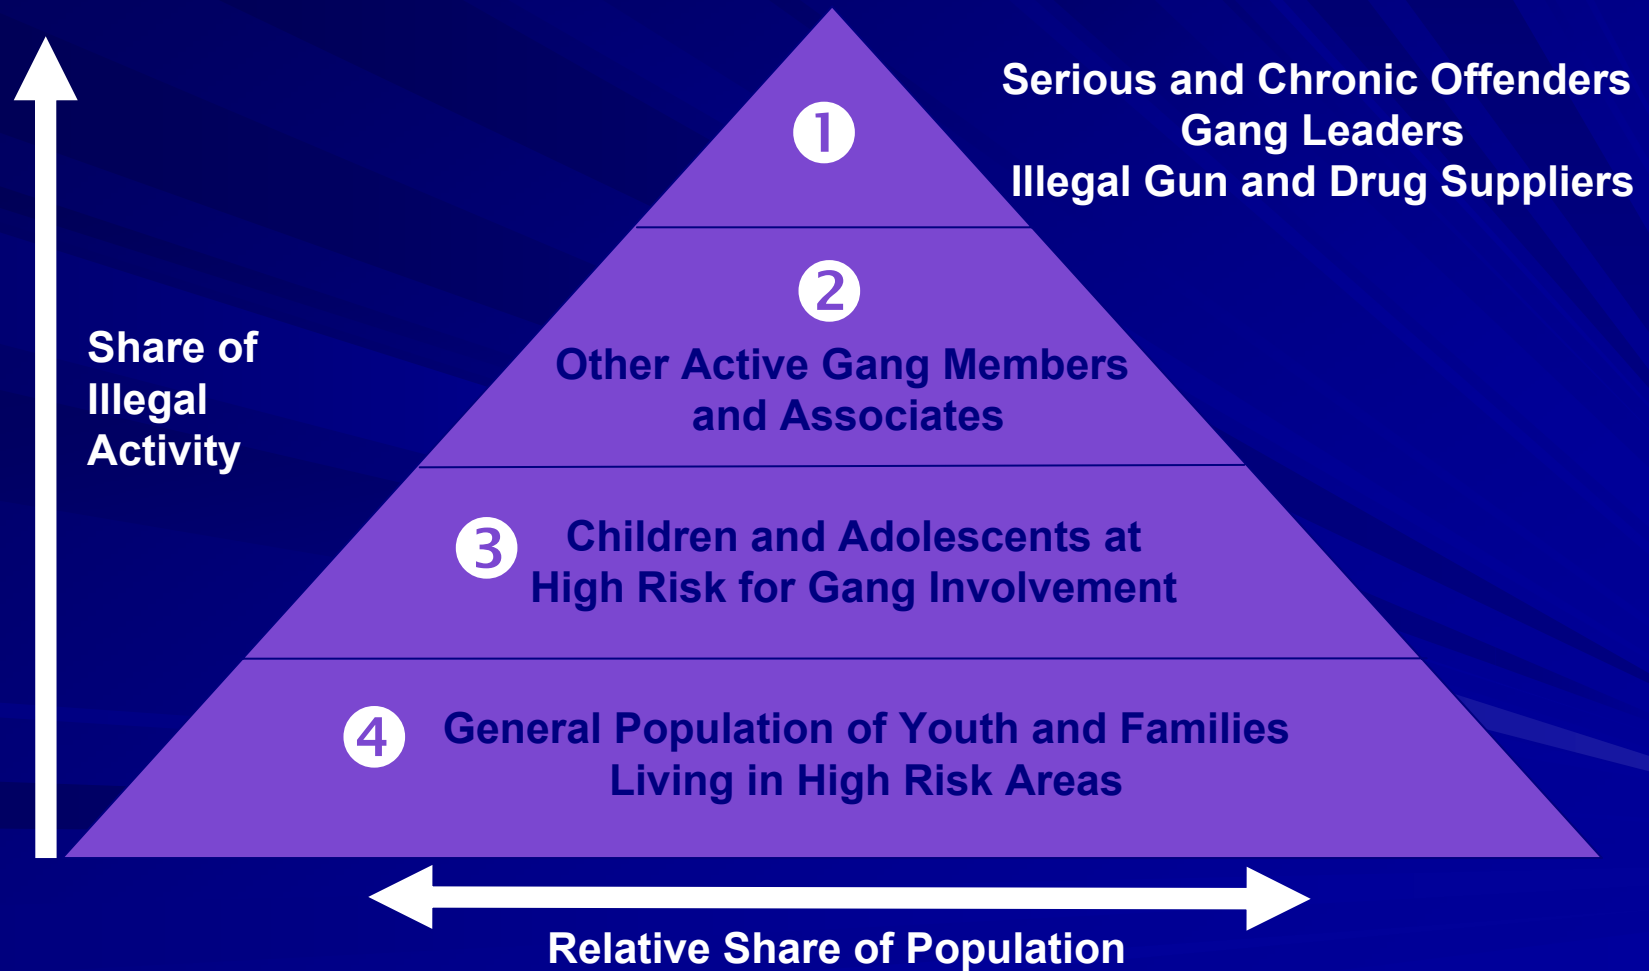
1

Serious and Chronic Offenders
Gang Leaders
Illegal Gun and Drug Suppliers

Share of Illegal Activity

2

Other Active Gang Members and Associates

3

Children and Adolescents at High Risk for Gang Involvement

4

General Population of Youth and Families Living in High Risk Areas

Relative Share of Population